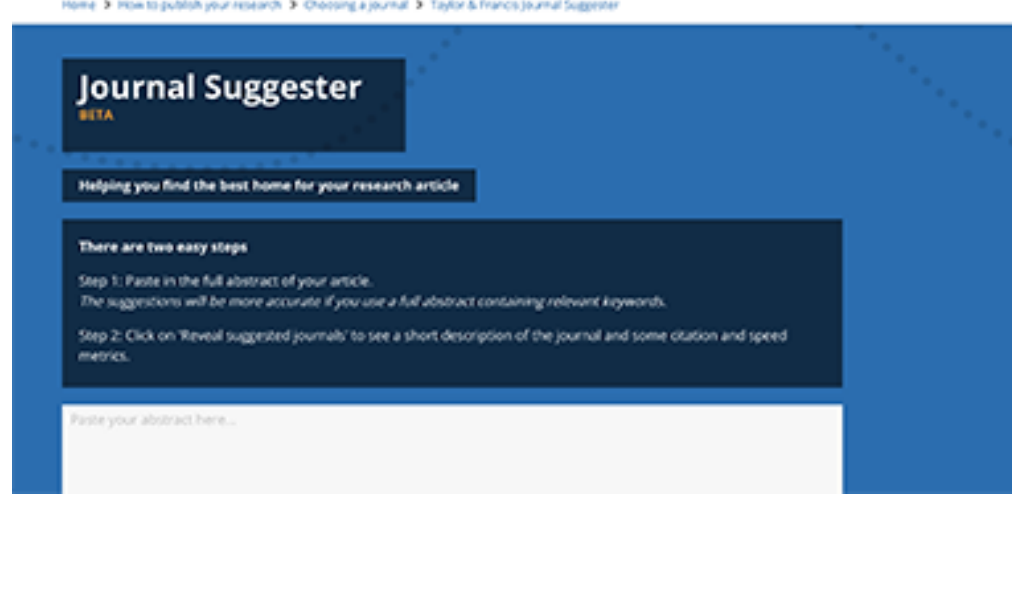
Home > How to publish your research > Choosing a journal > Taylor & Francis Journal Suggester

Journal Suggester
BETA

Helping you find the best home for your research article

There are two easy steps

Step 1: Paste in the full abstract of your article.
The suggestions will be more accurate if you use a full abstract containing relevant keywords.

Step 2: Click on 'Reveal suggested journals' to see a short description of the journal and some citation and speed metrics.

Paste your abstract here...